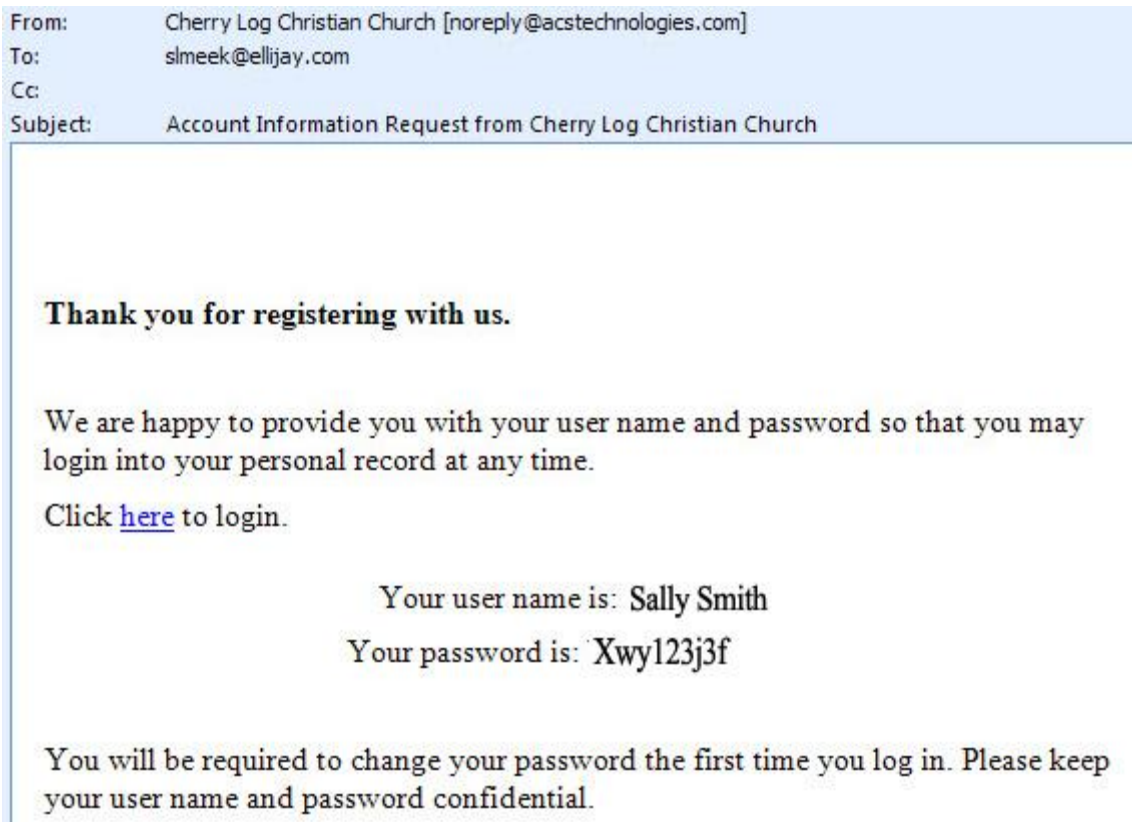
From: Cherry Log Christian Church [noreply@acstechnologies.com]
To: slmeek@ellijay.com
Cc:
Subject: Account Information Request from Cherry Log Christian Church

**Thank you for registering with us.**

We are happy to provide you with your user name and password so that you may login into your personal record at any time.

Click here to login.

Your user name is: Sally Smith
Your password is: Xwy123j3f

You will be required to change your password the first time you log in. Please keep your user name and password confidential.